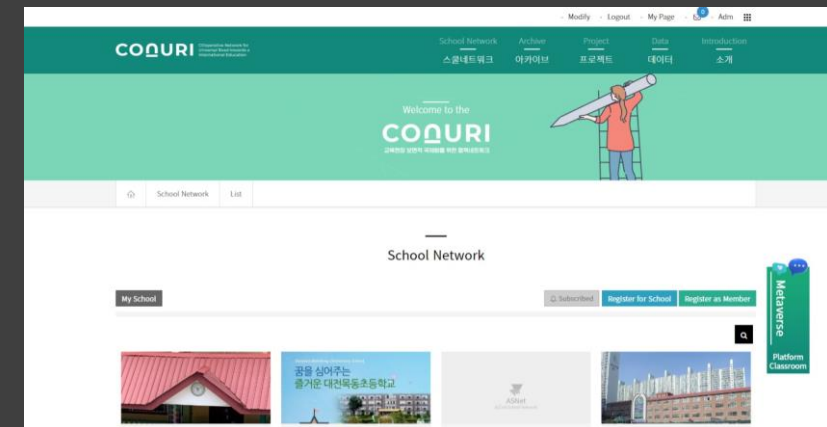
Modify · Logout · My Page · 0 · Adm

CONURI Cooperative Network for Universal Rural Schools & International Education

School Network
스쿨네트워크

Archive
아카이브

Project
프로젝트

Data
데이터

Introduction
소개

Welcome to the

CONURI

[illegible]

School Network · List

School Network

My School

Subscribed · Register for School · Register as Member

Metaverse

Platform Classroom

꿈을 심어주는 즐거운 대전목동초등학교

ASNet